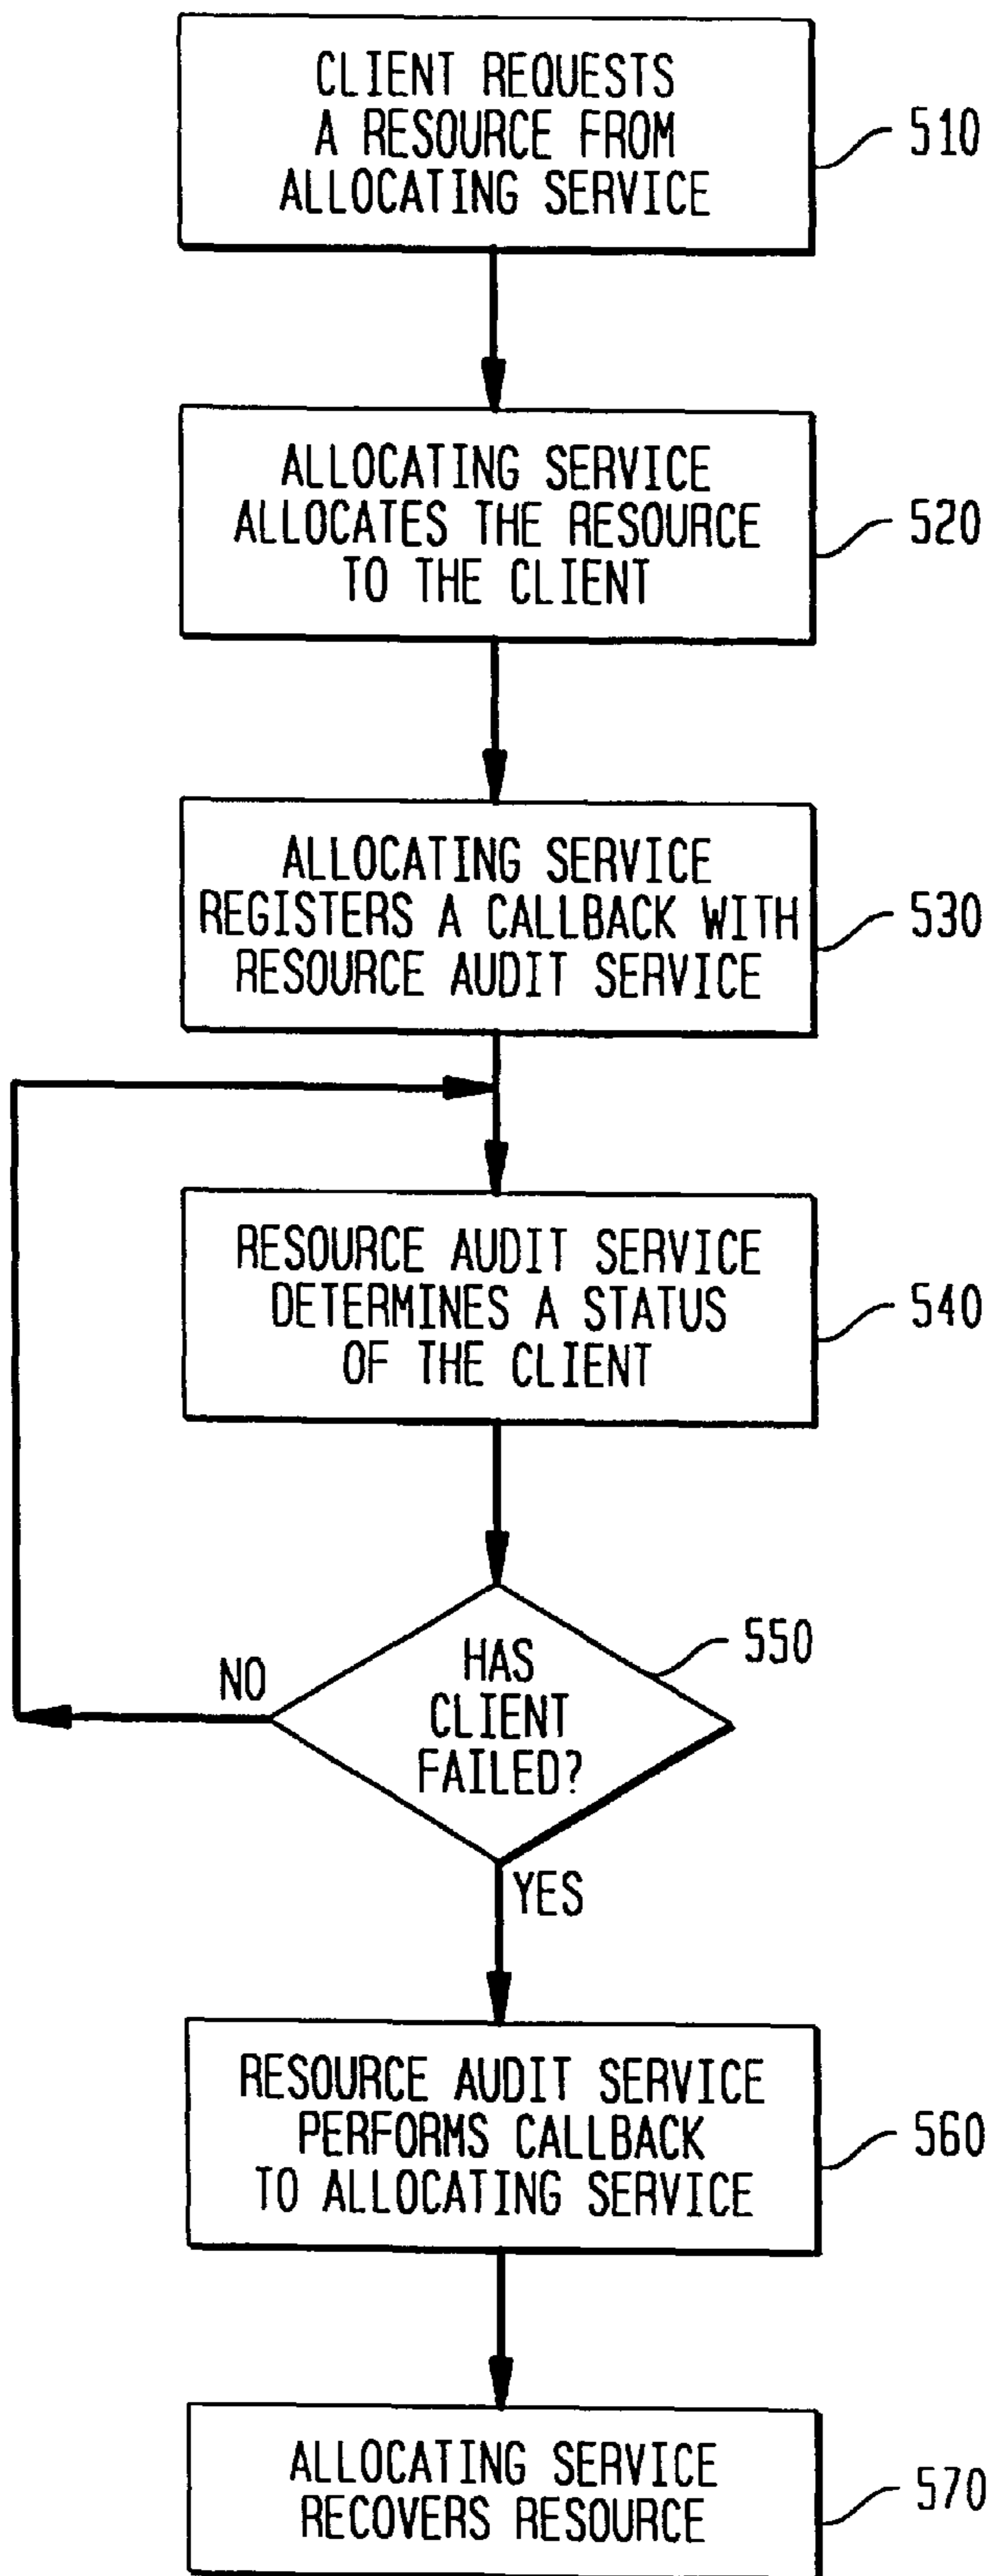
CLIENT REQUESTS A RESOURCE FROM ALLOCATING SERVICE

510

ALLOCATING SERVICE ALLOCATES THE RESOURCE TO THE CLIENT

520

ALLOCATING SERVICE REGISTERS A CALLBACK WITH RESOURCE AUDIT SERVICE

530

RESOURCE AUDIT SERVICE DETERMINES A STATUS OF THE CLIENT

540

HAS CLIENT FAILED?

550

NO

YES

RESOURCE AUDIT SERVICE PERFORMS CALLBACK TO ALLOCATING SERVICE

560

ALLOCATING SERVICE RECOVERS RESOURCE

570